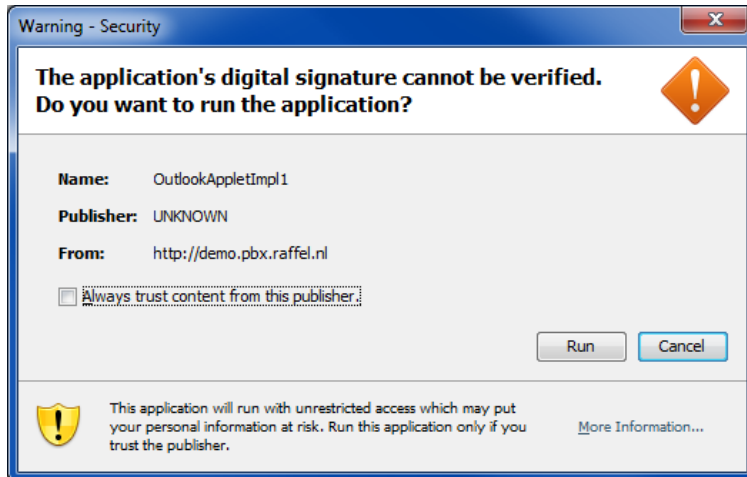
Warning - Security

The application's digital signature cannot be verified. Do you want to run the application?

Name: OutlookAppletImpl1

Publisher: UNKNOWN

From: http://demo.pbx.raffel.nl

Always trust content from this publisher.

Run

Cancel

This application will run with unrestricted access which may put your personal information at risk. Run this application only if you trust the publisher.

More Information...